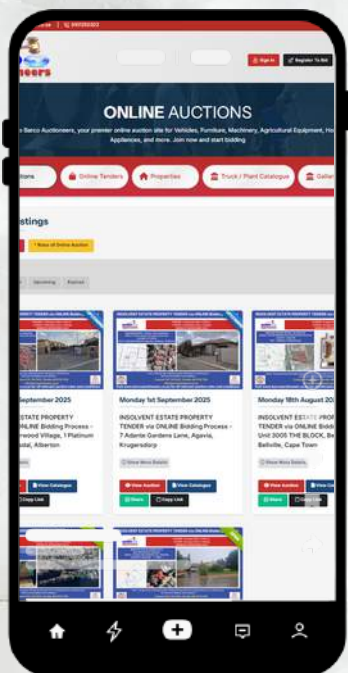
neers

Sign In

Register To Bid

ONLINE AUCTIONS

Barco Auctioneers, your premier online auction site for Vehicles, Furniture, Machinery, Agricultural Equipment, Ho Appliances, and more. Join now and start bidding

tions

Online Tenders

Properties

Truck / Plant Catalogue

Galle

istings

Rules of Online Auction

Upcoming

Expired

September 2025

ESTATE PROPERTY ONLINE Bidding Process - rwood Village, 1 Platinum stal, Alberton

View Catalogue

Copy Link

Monday 1st September 2025

INSOLVENT ESTATE PROPERTY TENDER via ONLINE Bidding Process - 7 Adante Gardens Lane, Agavia, Krugersdorp

Show More Details

View Auction

View Catalogue

Share

Copy Link

Monday 18th August 20

INSOLVENT ESTATE PROP TENDER via ONLINE Bid Unit 3005 THE BLOCK, Be Bellville, Cape Town

Show More Details

View Auction

View Cat

Share

Copy Li